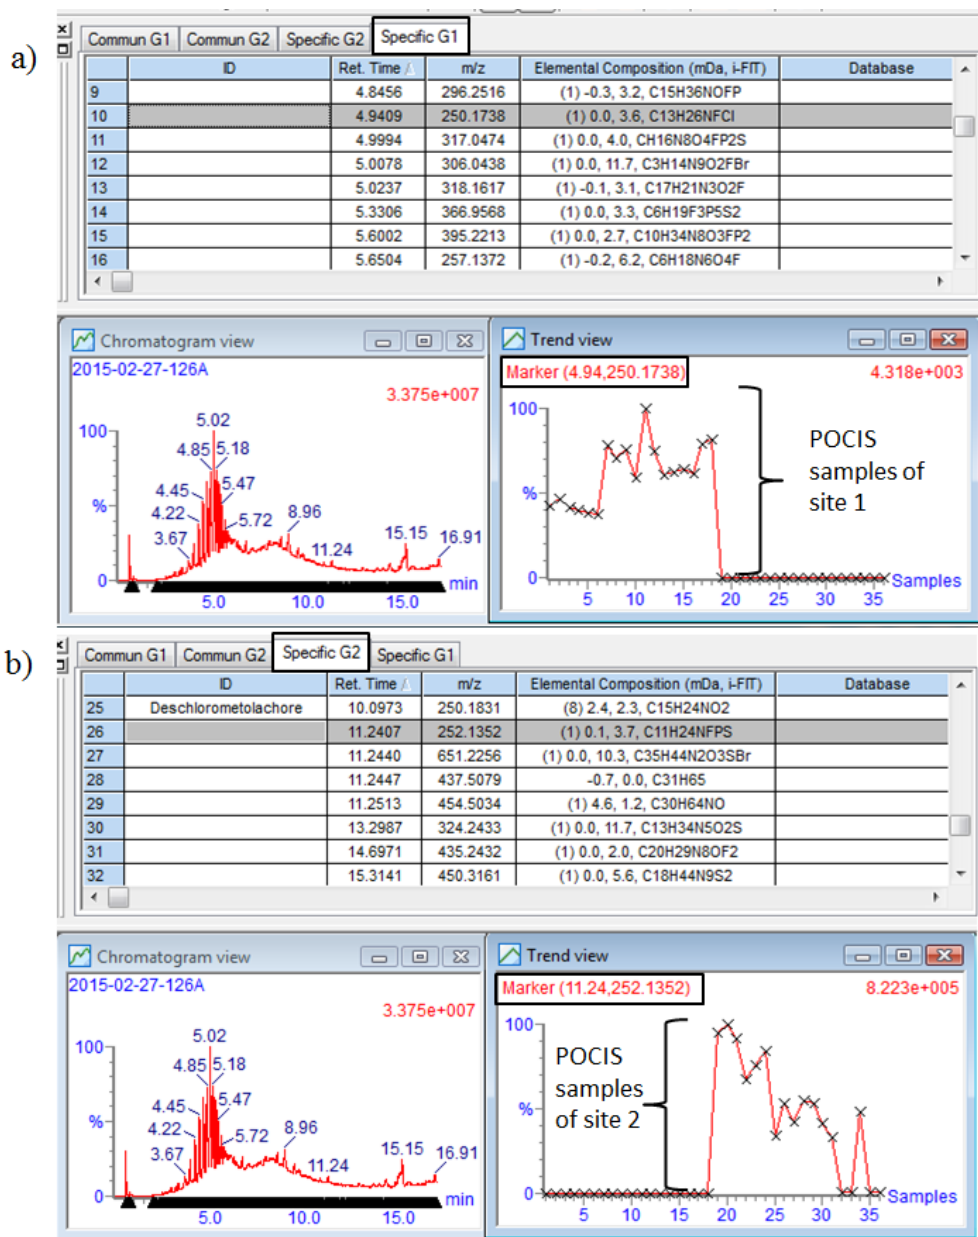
a)

Commun G1 | Commun G2 | Specific G2 | Specific G1

|  | ID | Ret. Time | m/z | Elemental Composition (mDa, i-FIT) | Database |
|---|---|---|---|---|---|
| 9 |  | 4.8456 | 296.2516 | (1) -0.3, 3.2, C15H36NOFP |  |
| 10 |  | 4.9409 | 250.1738 | (1) 0.0, 3.6, C13H26NFCl |  |
| 11 |  | 4.9994 | 317.0474 | (1) 0.0, 4.0, CH16N8O4FP2S |  |
| 12 |  | 5.0078 | 306.0438 | (1) 0.0, 11.7, C3H14N9O2FBr |  |
| 13 |  | 5.0237 | 318.1617 | (1) -0.1, 3.1, C17H21N3O2F |  |
| 14 |  | 5.3306 | 366.9568 | (1) 0.0, 3.3, C6H19F3P5S2 |  |
| 15 |  | 5.6002 | 395.2213 | (1) 0.0, 2.7, C10H34N8O3FP2 |  |
| 16 |  | 5.6504 | 257.1372 | (1) -0.2, 6.2, C6H18N6O4F |  |

Chromatogram view
2015-02-27-126A
3.375e+007
100
%
0
5.02
4.85 5.18
4.45 5.47
4.22 5.72 8.96
3.67
11.24
15.15 16.91
min
5.0 10.0 15.0

Trend view
Marker (4.94,250.1738)
4.318e+003
100
%
0
POCIS samples of site 1
Samples
5 10 15 20 25 30 35

b)

Commun G1 | Commun G2 | Specific G2 | Specific G1

|  | ID | Ret. Time | m/z | Elemental Composition (mDa, i-FIT) | Database |
|---|---|---|---|---|---|
| 25 | Deschlorometolachore | 10.0973 | 250.1831 | (8) 2.4, 2.3, C15H24NO2 |  |
| 26 |  | 11.2407 | 252.1352 | (1) 0.1, 3.7, C11H24NFPS |  |
| 27 |  | 11.2440 | 651.2256 | (1) 0.0, 10.3, C35H44N2O3SBr |  |
| 28 |  | 11.2447 | 437.5079 | -0.7, 0.0, C31H65 |  |
| 29 |  | 11.2513 | 454.5034 | (1) 4.6, 1.2, C30H64NO |  |
| 30 |  | 13.2987 | 324.2433 | (1) 0.0, 11.7, C13H34N5O2S |  |
| 31 |  | 14.6971 | 435.2432 | (1) 0.0, 2.0, C20H29N8OF2 |  |
| 32 |  | 15.3141 | 450.3161 | (1) 0.0, 5.6, C18H44N9S2 |  |

Chromatogram view
2015-02-27-126A
3.375e+007
100
%
0
5.02
4.85 5.18
4.45 5.47
4.22 5.72 8.96
3.67
11.24
15.15 16.91
min
5.0 10.0 15.0

Trend view
Marker (11.24,252.1352)
8.223e+005
100
%
0
POCIS samples of site 2
Samples
5 10 15 20 25 30 35